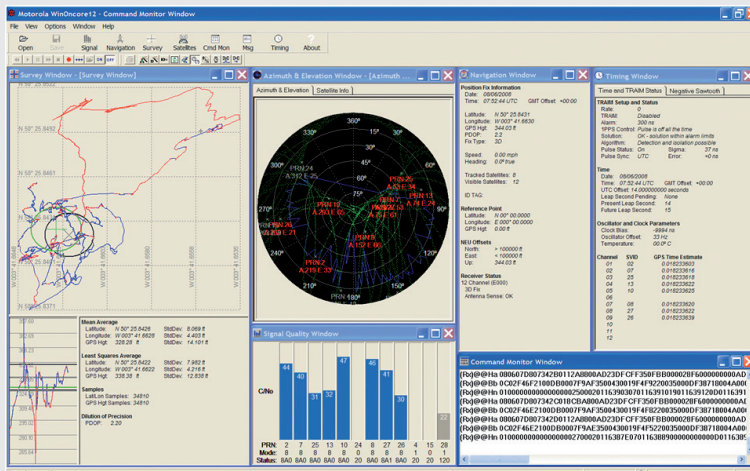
Motorola WinOncore12 - Command Monitor Window

File View Options Window Help

Open Save Signal Navigation Survey Satellites Cmd Mon Msg Timing About

Survey Window - [Survey Window]

N 50° 25.8492

N 50° 25.8461

N 50° 25.8431

N 50° 25.8401

N 50° 25.8371

W 003° 41.6600

W 003° 41.6630

W 003° 41.6660

W 003° 41.6690

Mean Average
Latitude: N 50° 25.8426 StdDev: 8.069 ft
Longitude: W 003° 41.6628 StdDev: 4.403 ft
GPS Hgt: 326.28 ft StdDev: 14.101 ft

Least Squares Average
Latitude: N 50° 25.8429 StdDev: 7.992 ft
Longitude: W 003° 41.6623 StdDev: 4.216 ft
GPS Hgt: 338.36 ft StdDev: 12.836 ft

Samples
Lat/Lon Samples: 34810
GPS Hgt Samples: 34810

Dilution of Precision
PDOP: 2.20

Azimuth & Elevation Window - [Azimuth ...

Azimuth & Elevation | Satellite Info

360° 30° 60° 90° 120° 150° 180° 210° 240° 270° 300° 330°

PRN 24
PRN 26
PRN 13
PRN 8
PRN 10
PRN 25
PRN 7
PRN 2
PRN 27

Navigation Window

Position Fix Information
Date: 08/06/2008
Time: 07:52:44 UTC GMT Offset: +00:00

Latitude: N 50° 25.8431
Longitude: W 003° 41.6630
GPS Hgt: 344.03 ft
PDOP: 2.2
Fix Type: 3D

Speed: 0.00 mph
Heading: 0.0° true

Tracked Satellites: 8
Visible Satellites: 12

ID TAG:

Reference Point
Latitude: N 00° 00.0000
Longitude: E 000° 00.0000
GPS Hgt: 0.00 ft

NEU Offsets
North: > 100000 ft
East: < 100000 ft
Up: 344.03 ft

Receiver Status
12 Channel (E000)
3D Fix
Antenna Sense: OK

Timing Window

Time and TRAIM Status | Negative Sawtooth

TRAIM Setup and Status
Rate: 0
TRAIM: Disabled
Alarm: 300 ns
1PPS Control: Pulse is off all the time
Solution: OK - solution within alarm limits
Algorithm: Detection and isolation possible
Pulse Status: On Sigma: 37 ns
Pulse Sync: UTC Error: +0 ns

Time
Date: 08/06/2008
Time: 07:52:44 UTC GMT Offset: +00:00
UTC Offset: 14.000000000 seconds
Leap Second Pending: None
Present Leap Second: 14
Future Leap Second: 15

Oscillator and Clock Parameters
Clock Bias: -9994 ns
Oscillator Offset: 33 Hz
Temperature: 00.0° C

| Channel | SVID | GPS Time Estimate |
|---|---|---|
| 01 | 02 | 0.01233603 |
| 02 | 07 | 0.01233616 |
| 03 | 08 | 0.01233618 |
| 04 | 13 | 0.01233612 |
| 05 | 10 | 0.01233625 |
| 06 | 26 | 0.01233620 |
| 07 | 27 | 0.01233626 |
| 08 | 25 | 0.01233639 |

Signal Quality Window

C/No

44 40 31 32 47 46 41 30 28 22

| PRN: | 2 | 7 | 25 | 13 | 10 | 24 | 8 | 27 | 26 | 8 | 15 | 28 |
|---|---|---|---|---|---|---|---|---|---|---|---|---|
| Mode: | 8 | 8 | 8 | 8 | 8 | 0 | 8 | 8 | 8 | 1 | 0 | 0 |
| Status: | 8A0 | 8A0 | 8A0 | 8A0 | 8A0 | 20 | 8A0 | 8A0 | 8A0 | 20 | 120 | 120 |

Command Monitor Window

(Rx)@@Ha 0B0607D807342B0112A8B00AD23DFCFF350FBB00000FE6000000000AD
(Rx)@@Bb 0C02F46F2100DB0007F9AF3500430019F4F922003500DF3871800A00
(Rx)@@Hn 01000000000000000000250002011639103901163910911639120011639
(Rx)@@Ha 0B0607D807342C018CBA800AD23DFCFF350FBB00000FE6000000000AD
(Rx)@@Bb 0C02F46F2100DB0007F9AF3500430019F4F822003500DF3871800A00
(Rx)@@Hn 0100000000000000002700020116387E0701163889000000000000
(Rx)@@Ha 0B0607D807342D0112A8B00AD23DFCFF350FBB00000FE6000000000AD
(Rx)@@Bb 0C02F46F2100DB0007F9AE3500430019F4F52200350000F3871800A00
(Rx)@@Hn 010000000000000000270002011638700701163889000000000000